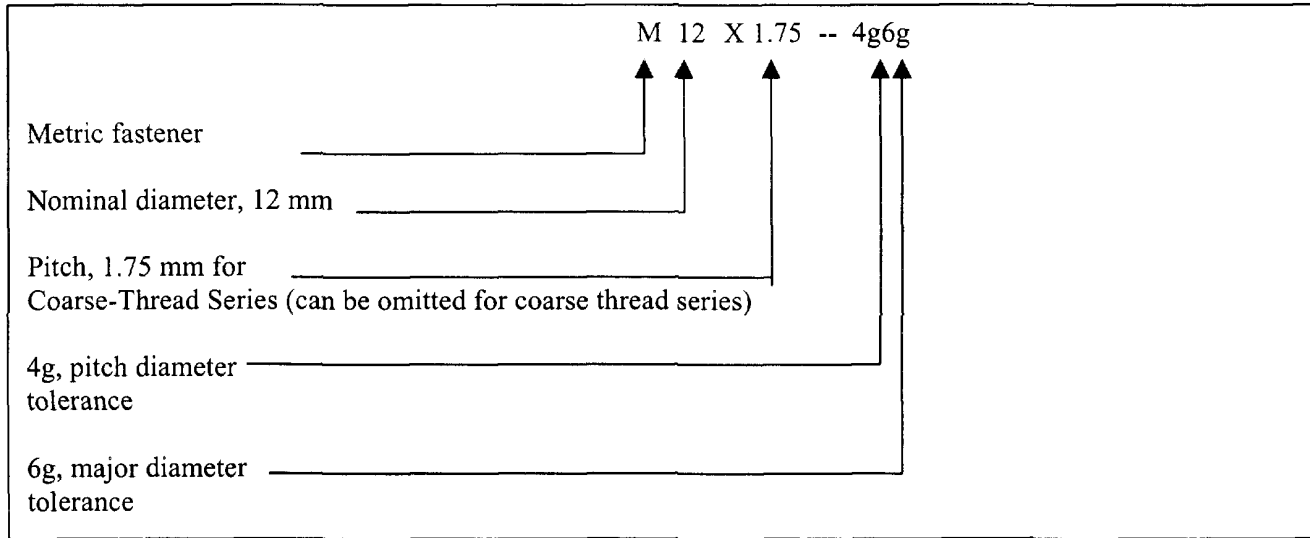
M 12 X 1.75 -- 4g6g

Metric fastener

Nominal diameter, 12 mm

Pitch, 1.75 mm for Coarse-Thread Series (can be omitted for coarse thread series)

4g, pitch diameter tolerance

6g, major diameter tolerance